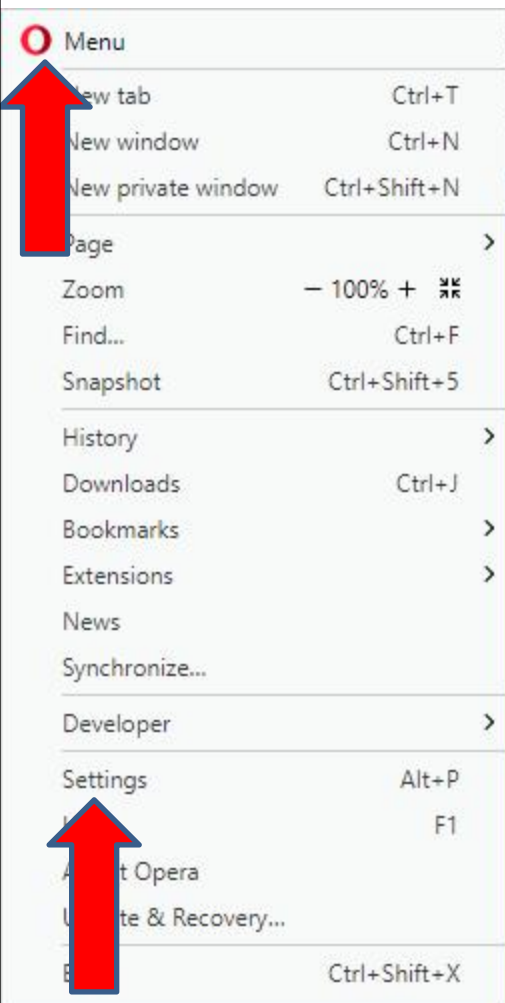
Menu

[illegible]ew tab Ctrl+T
New window Ctrl+N
New private window Ctrl+Shift+N

Page
Zoom − 100% +
Find... Ctrl+F
Snapshot Ctrl+Shift+5

History
Downloads Ctrl+J
Bookmarks
Extensions
News
Synchronize...

Developer

Settings Alt+P
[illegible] F1
A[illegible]t Opera
U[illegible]te & Recovery...

E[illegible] Ctrl+Shift+X